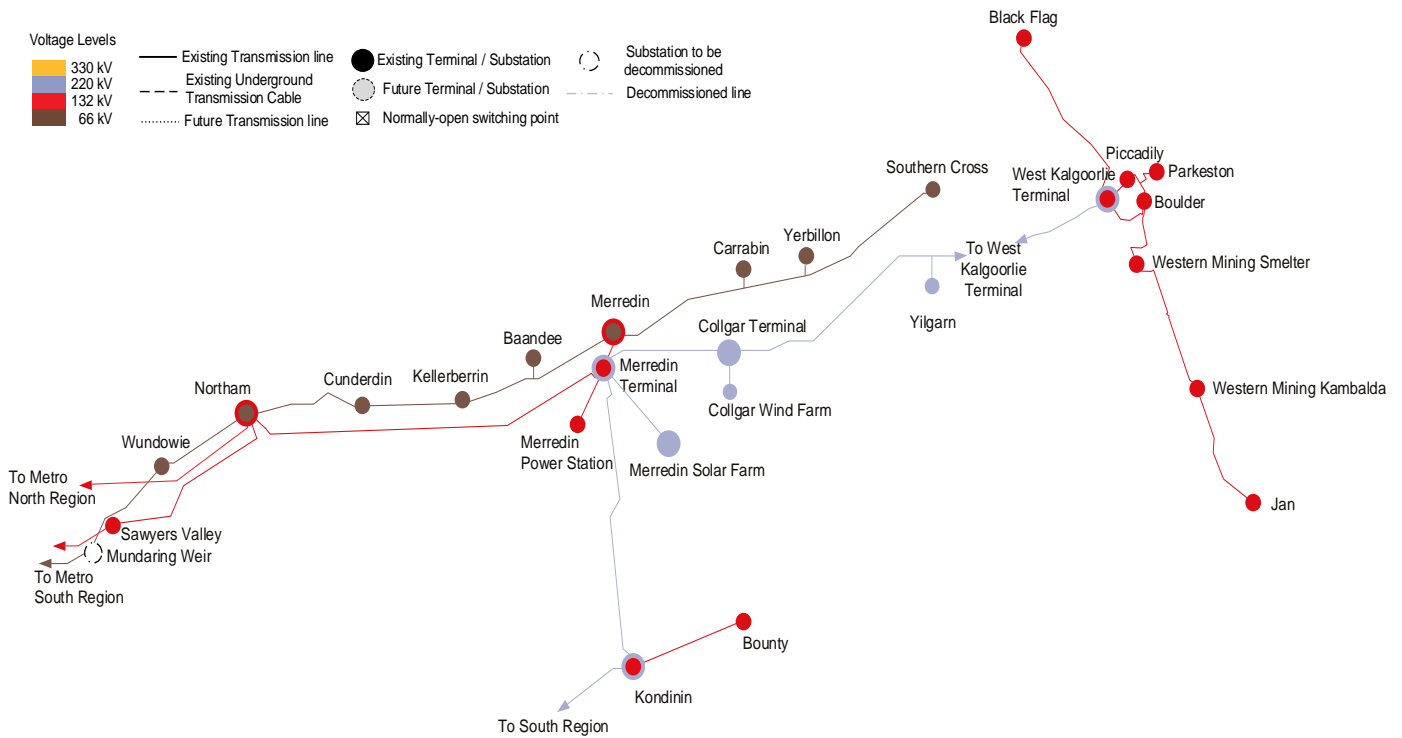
Voltage Levels
330 kV
220 kV
132 kV
66 kV

Existing Transmission line
Existing Underground Transmission Cable
Future Transmission line

Existing Terminal / Substation
Future Terminal / Substation
Normally-open switching point

Substation to be decommissioned
Decommissioned line

Black Flag
Piccadily
Parkeston
West Kalgoorlie Terminal
Boulder
Southern Cross
To West Kalgoorlie Terminal
Western Mining Smelter
Yerbillon
Carrabin
Yilgarn
Merredin
Collgar Terminal
Baandee
Merredin Terminal
Western Mining Kambalda
Northam
Cunderdin
Kellerberrin
Collgar Wind Farm
Merredin Power Station
Merredin Solar Farm
Wundowie
To Metro North Region
Jan
Sawyers Valley
Mundaring Weir
To Metro South Region
Bounty
Kondinin
To South Region